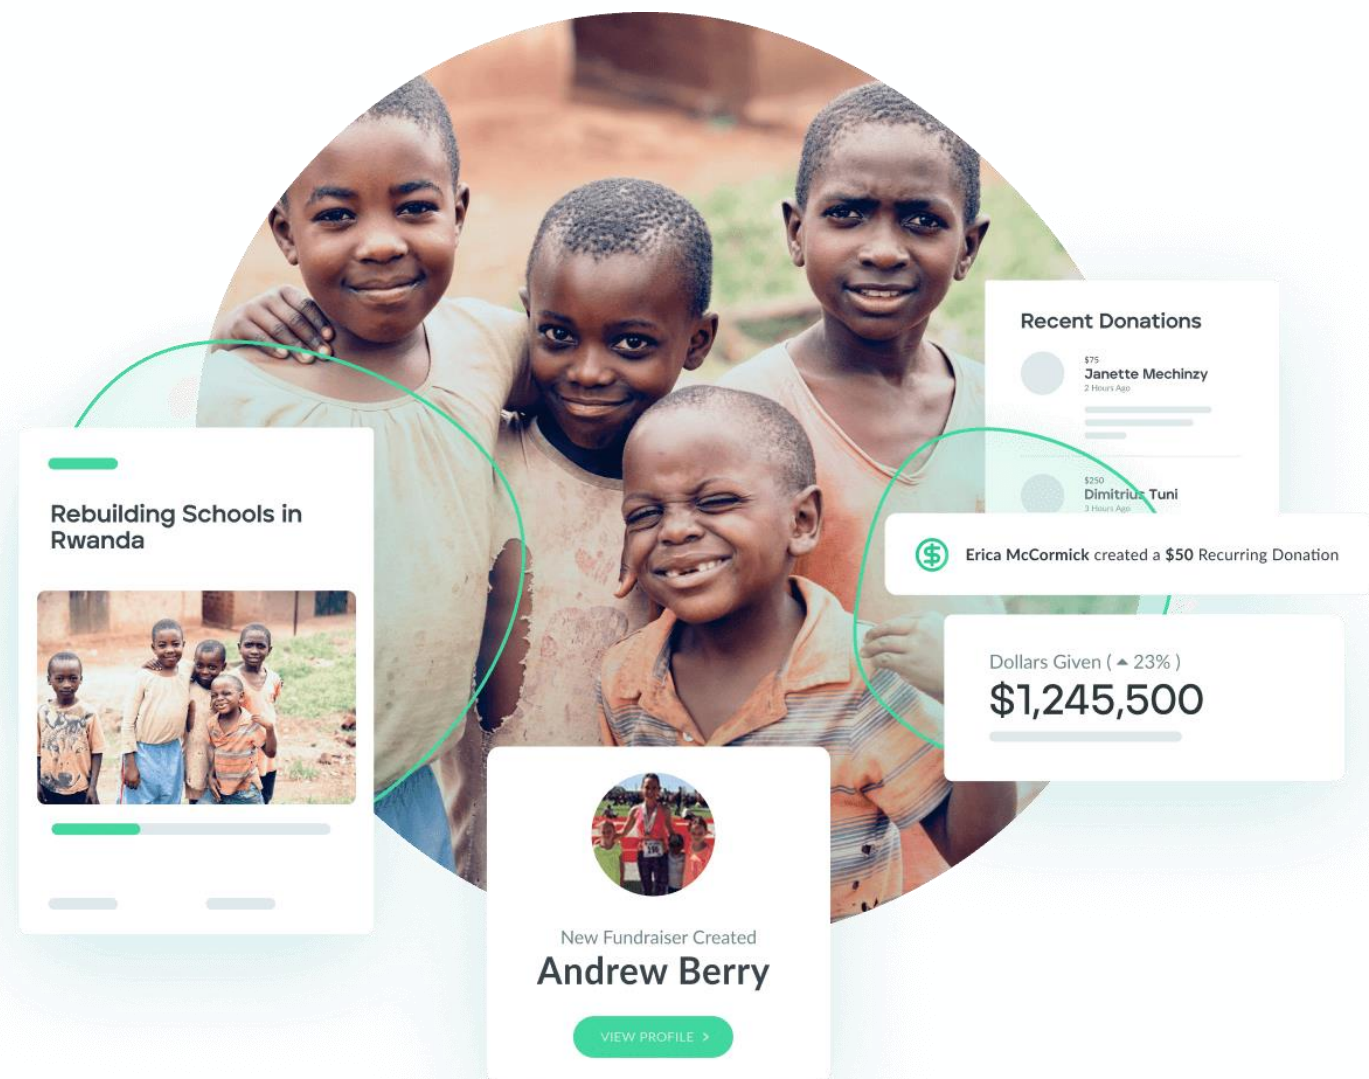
Recent Donations

$75
Janette Mechinzy
2 Hours Ago

$250
Dimitrius Tuni
3 Hours Ago

Rebuilding Schools in Rwanda

Erica McCormick created a $50 Recurring Donation

Dollars Given ( ▲ 23% )
$1,245,500

New Fundraiser Created
Andrew Berry
VIEW PROFILE >